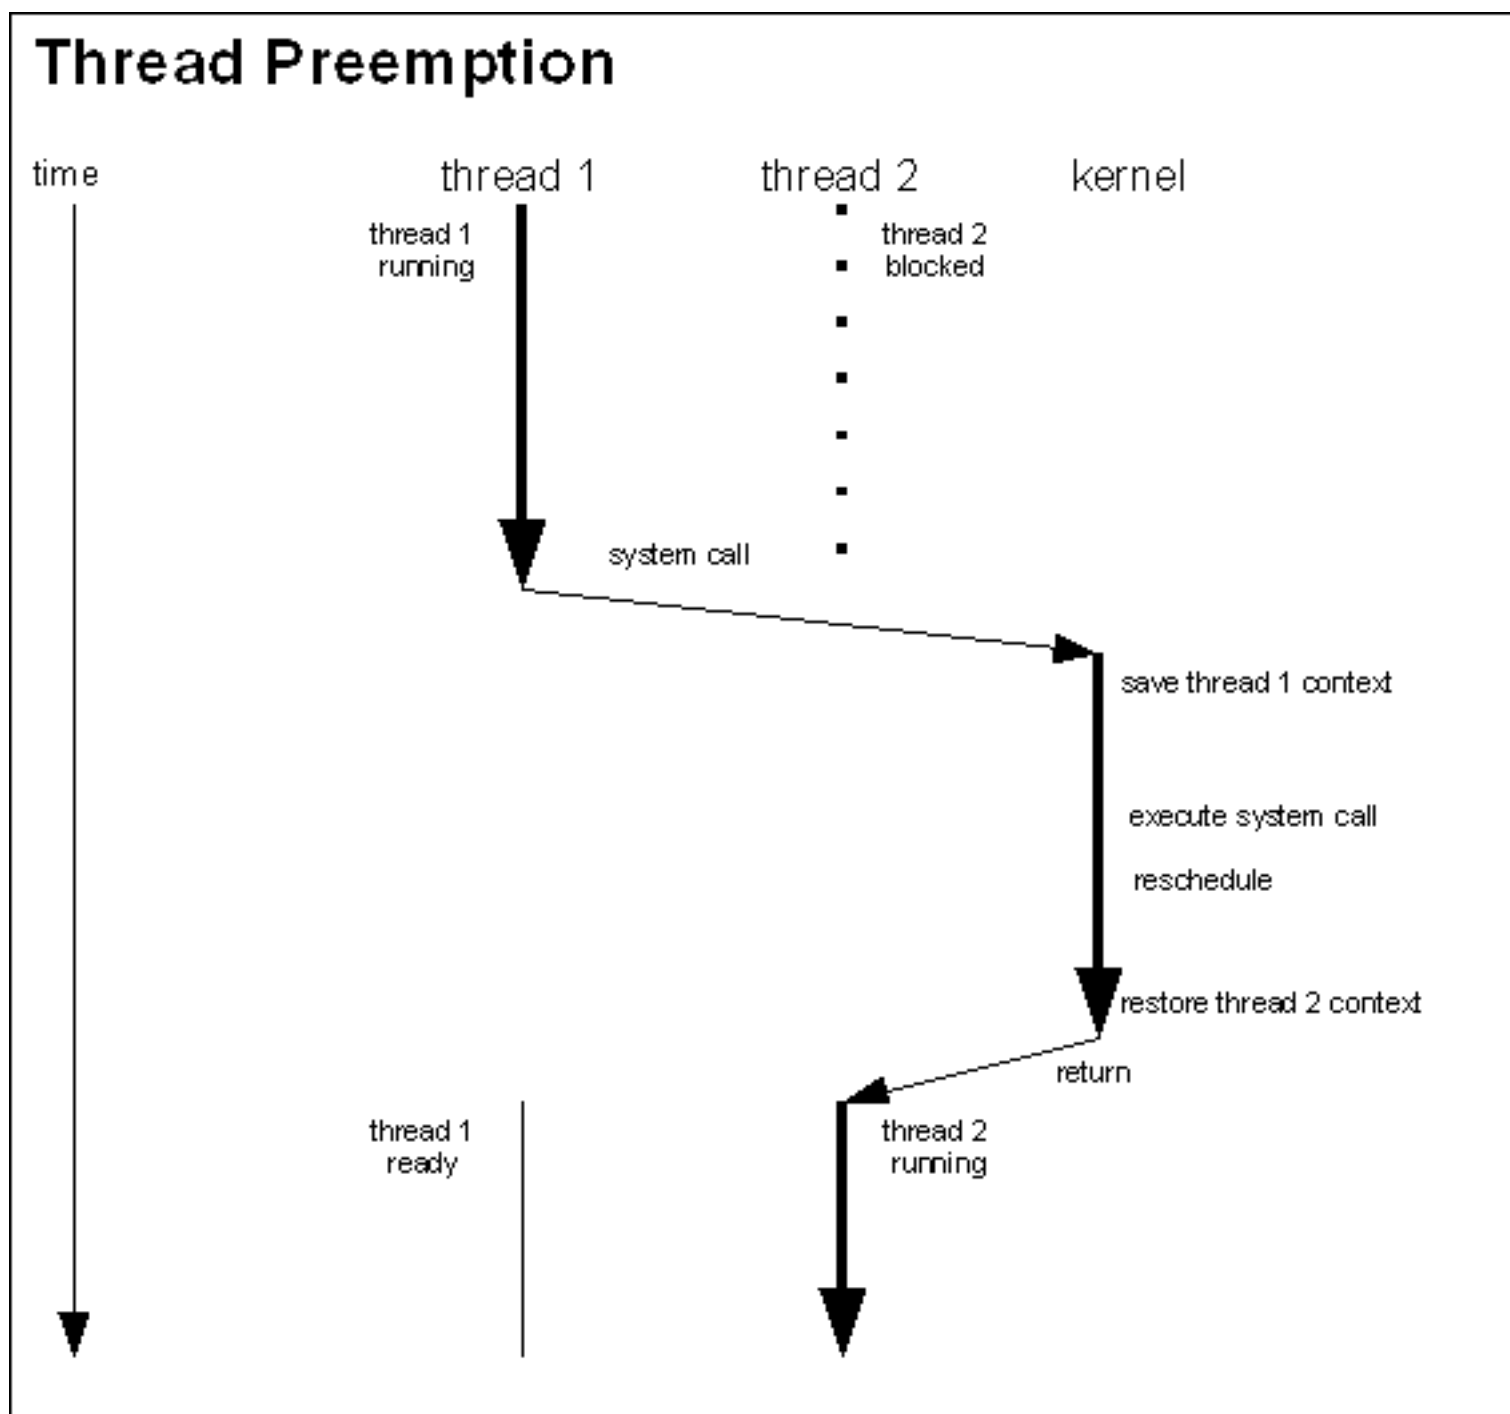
Thread Preemption

time

thread 1

thread 2

kernel

thread 1 running

thread 2 blocked

system call

save thread 1 context

execute system call

reschedule

restore thread 2 context

return

thread 1 ready

thread 2 running